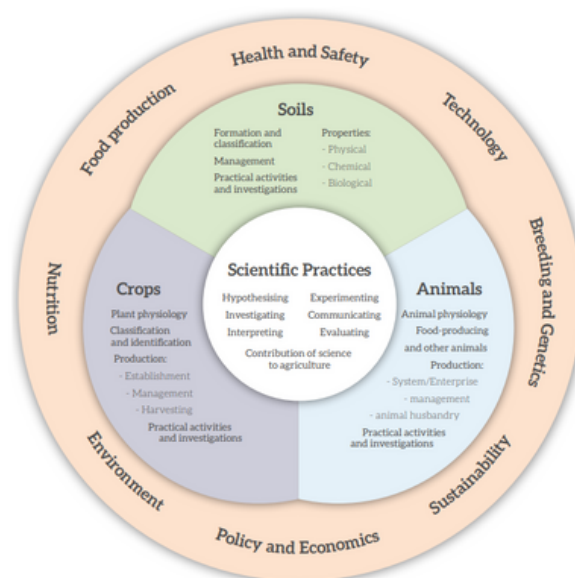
Health and Safety

Technology

Breeding and Genetics

Sustainability

Policy and Economics

Environment

Nutrition

Food production

Soils

Formation and classification

Management

Practical activities and investigations

Properties:

- Physical

- Chemical

- Biological

Scientific Practices

Hypothesising

Experimenting

Investigating

Communicating

Interpreting

Evaluating

Contribution of science to agriculture

Crops

Plant physiology

Classification and identification

Production:

- Establishment

- Management

- Harvesting

Practical activities and investigations

Animals

Animal physiology

Food-producing and other animals

Production:

- System/Enterprise

- management

- animal husbandry

Practical activities and investigations